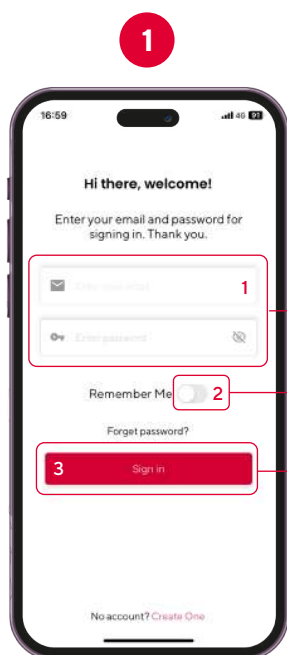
1

16:59

4G 93

Hi there, welcome!

Enter your email and password for signing in. Thank you.

Enter your email

1

Enter password

Remember Me

2

Forget password?

3

Sign in

No account? Create One